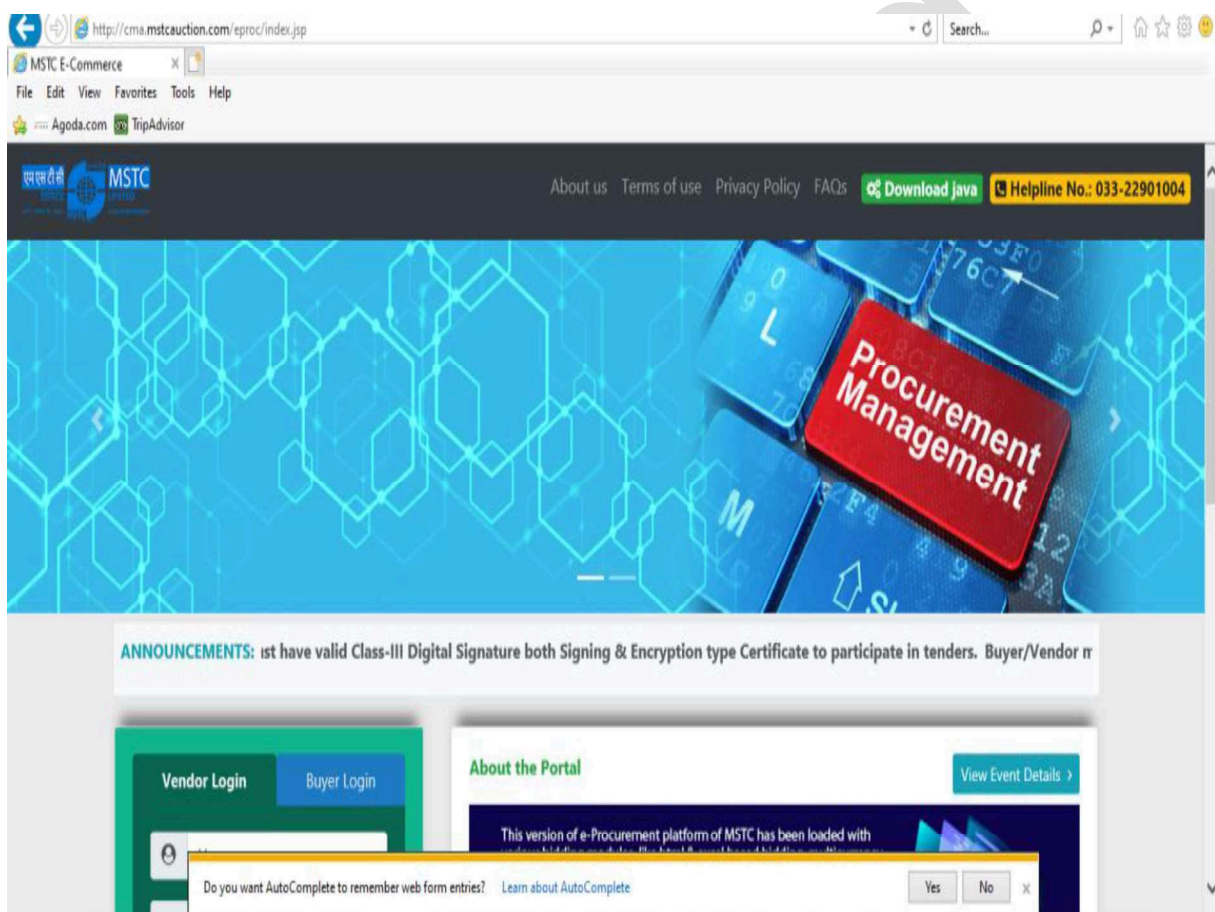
http://cma.mstcauction.com/eproc/index.jsp

Search...

MSTC E-Commerce

File Edit View Favorites Tools Help

Agoda.com TripAdvisor

एम एस टी सी MSTC

About us Terms of use Privacy Policy FAQs Download java Helpline No.: 033-22901004

Procurement Management

ANNOUNCEMENTS: ıst have valid Class-III Digital Signature both Signing & Encryption type Certificate to participate in tenders. Buyer/Vendor m

Vendor Login Buyer Login

About the Portal

View Event Details ›

This version of e-Procurement platform of MSTC has been loaded with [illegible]

Do you want AutoComplete to remember web form entries? Learn about AutoComplete

Yes No